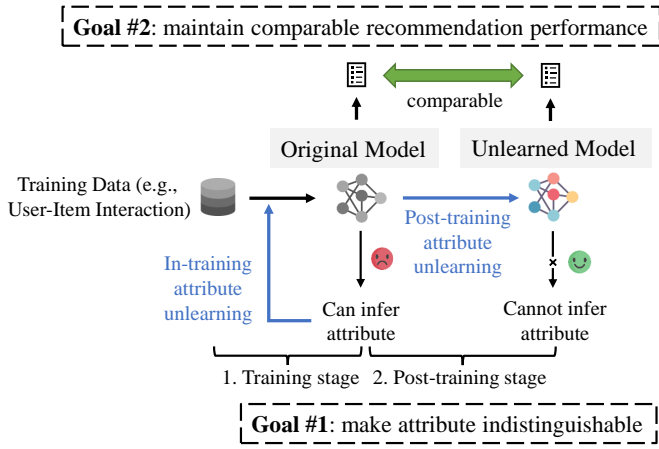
Goal #2: maintain comparable recommendation performance

comparable

Original Model

Unlearned Model

Training Data (e.g., User-Item Interaction)

Post-training attribute unlearning

In-training attribute unlearning

Can infer attribute

×

Cannot infer attribute

1. Training stage

2. Post-training stage

Goal #1: make attribute indistinguishable